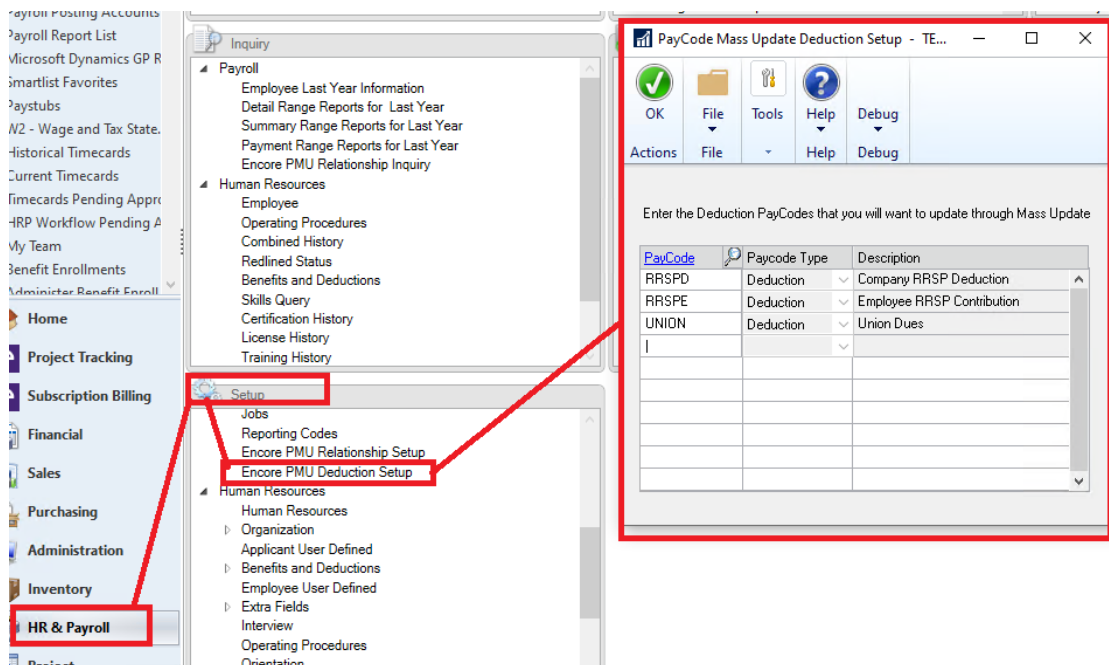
Payroll Posting Accounts
Payroll Report List
Microsoft Dynamics GP R
Smartlist Favorites
Paystubs
W2 - Wage and Tax State.
Historical Timecards
Current Timecards
Timecards Pending Appr
HRP Workflow Pending A
My Team
Benefit Enrollments
Administer Benefit Enroll

Home
Project Tracking
Subscription Billing
Financial
Sales
Purchasing
Administration
Inventory
HR & Payroll
Project

Inquiry
Payroll
Employee Last Year Information
Detail Range Reports for Last Year
Summary Range Reports for Last Year
Payment Range Reports for Last Year
Encore PMU Relationship Inquiry
Human Resources
Employee
Operating Procedures
Combined History
Redlined Status
Benefits and Deductions
Skills Query
Certification History
License History
Training History

Setup
Jobs
Reporting Codes
Encore PMU Relationship Setup
Encore PMU Deduction Setup
Human Resources
Human Resources
Organization
Applicant User Defined
Benefits and Deductions
Employee User Defined
Extra Fields
Interview
Operating Procedures
Orientation

PayCode Mass Update Deduction Setup - TE...

OK
Actions
File
File
Tools
Help
Help
Debug
Debug

Enter the Deduction PayCodes that you will want to update through Mass Update

| PayCode | Paycode Type | Description |
|---|---|---|
| RRSPD | Deduction | Company RRSP Deduction |
| RRSPE | Deduction | Employee RRSP Contribution |
| UNION | Deduction | Union Dues |
| | | |